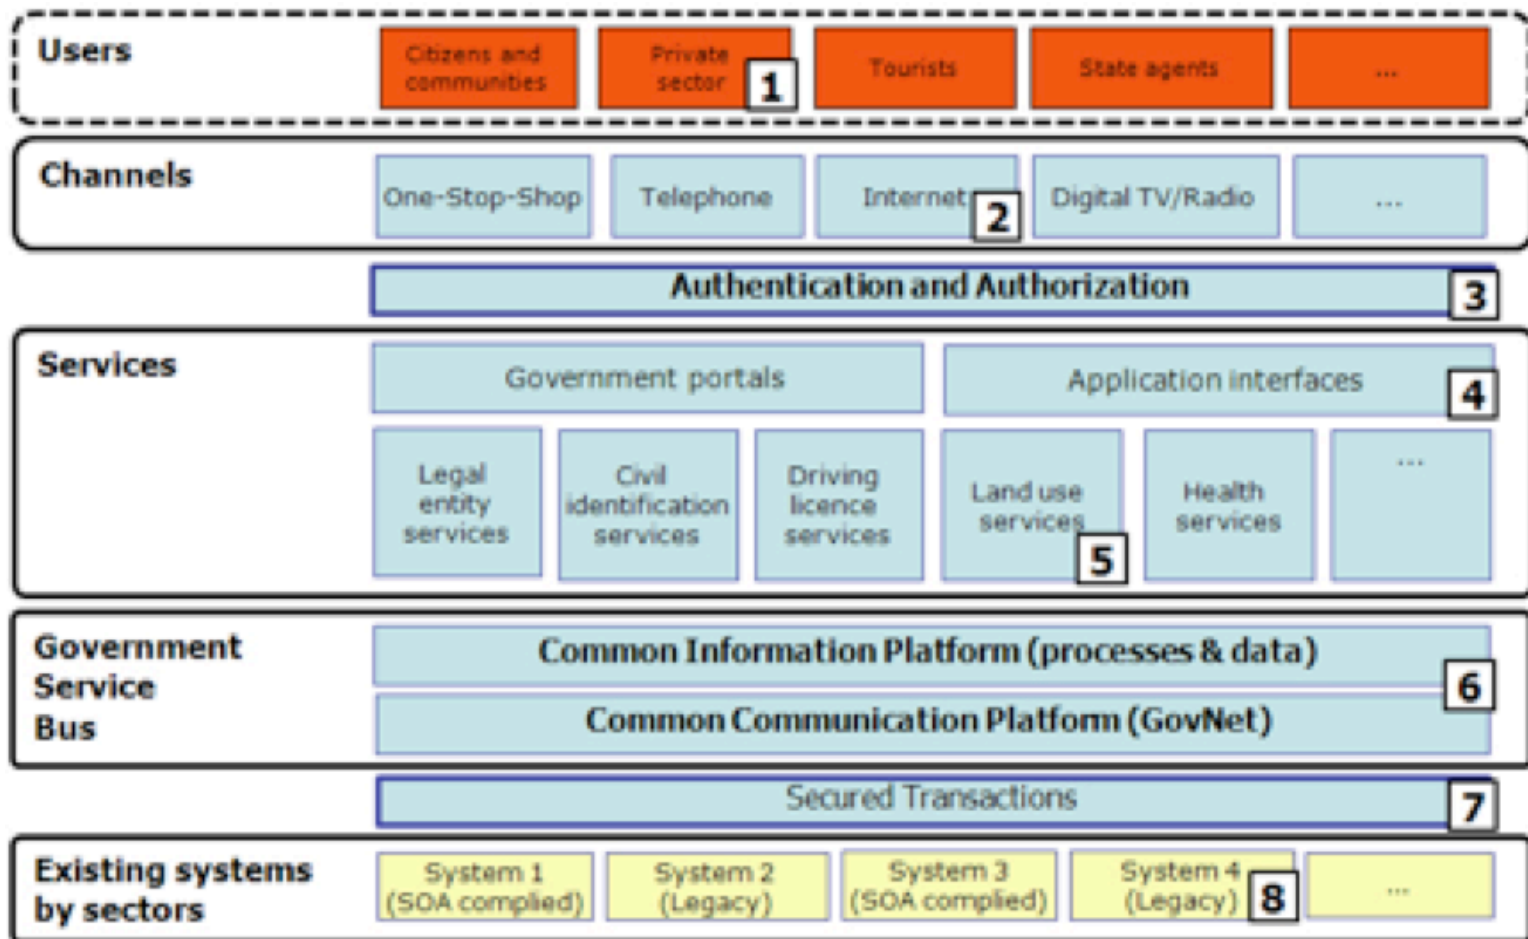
Users

Citizens and communities

Private sector

1

Tourists

State agents

...

Channels

One-Stop-Shop

Telephone

Internet

2

Digital TV/Radio

...

Authentication and Authorization

3

Services

Government portals

Application interfaces

4

Legal entity services

Civil identification services

Driving licence services

Land use services

5

Health services

...

Government Service Bus

Common Information Platform (processes & data)

6

Common Communication Platform (GovNet)

Secured Transactions

7

Existing systems by sectors

System 1 (SOA complied)

System 2 (Legacy)

System 3 (SOA complied)

System 4 (Legacy)

8

...